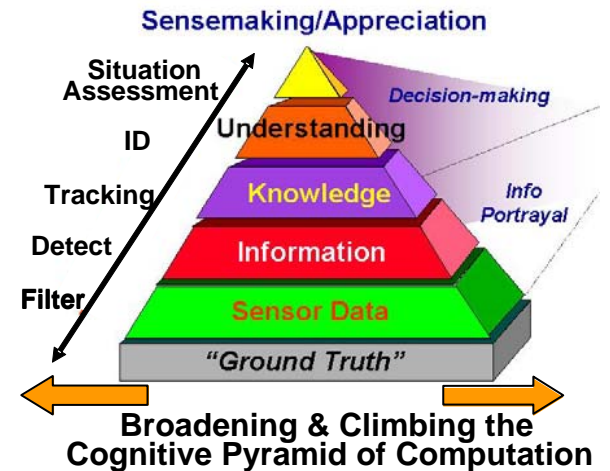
Sensemaking/Appreciation

Situation Assessment

ID

Tracking

Detect

Filter

Decision-making

Understanding

Knowledge

Info Portrayal

Information

Sensor Data

"Ground Truth"

Broadening & Climbing the Cognitive Pyramid of Computation